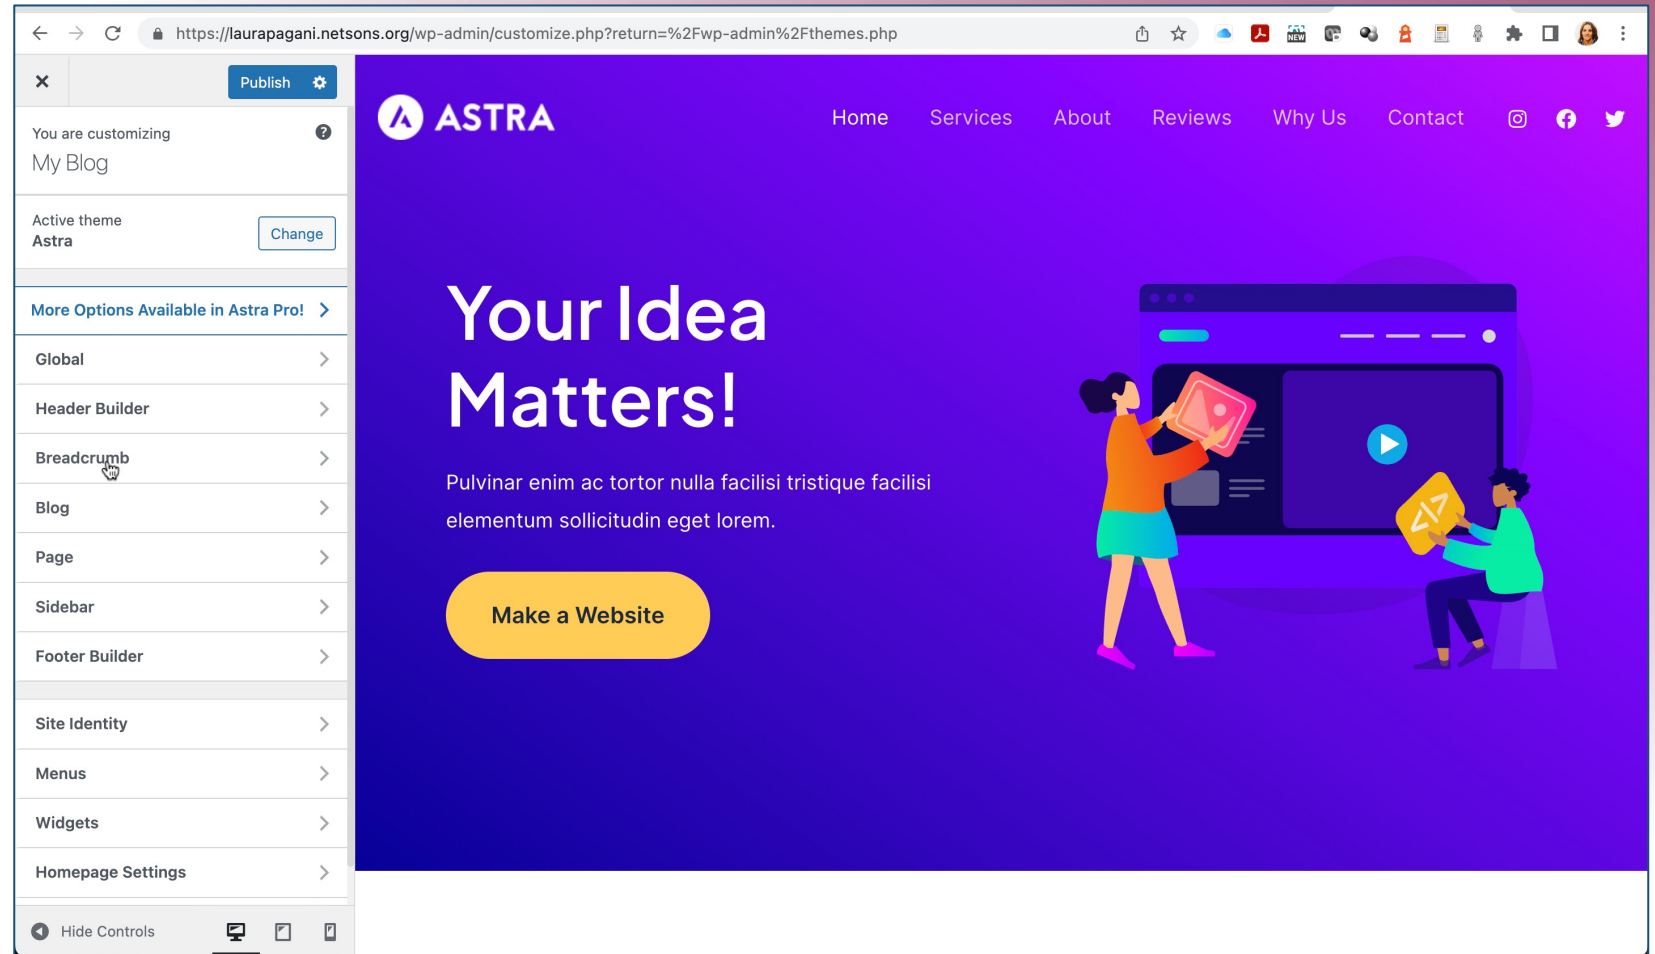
https://laurapagani.netsons.org/wp-admin/customize.php?return=%2Fwp-admin%2Fthemes.php

×
Publish

You are customizing
My Blog

Active theme
Astra
Change

More Options Available in Astra Pro!
Global
Header Builder
Breadcrumb
Blog
Page
Sidebar
Footer Builder
Site Identity
Menus
Widgets
Homepage Settings

Hide Controls

ASTRA

Home Services About Reviews Why Us Contact

Your Idea Matters!

Pulvinar enim ac tortor nulla facilisi tristique facilisi elementum sollicitudin eget lorem.

Make a Website